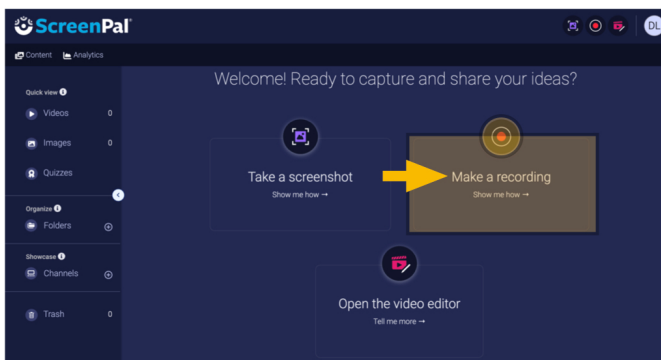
ScreenPal

DL

Content Analytics

Quick view

Videos 0

Images 0

Quizzes

Organize

Folders

Showcase

Channels

Trash 0

Welcome! Ready to capture and share your ideas?

Take a screenshot

Show me how →

Make a recording

Show me how →

Open the video editor

Tell me more →